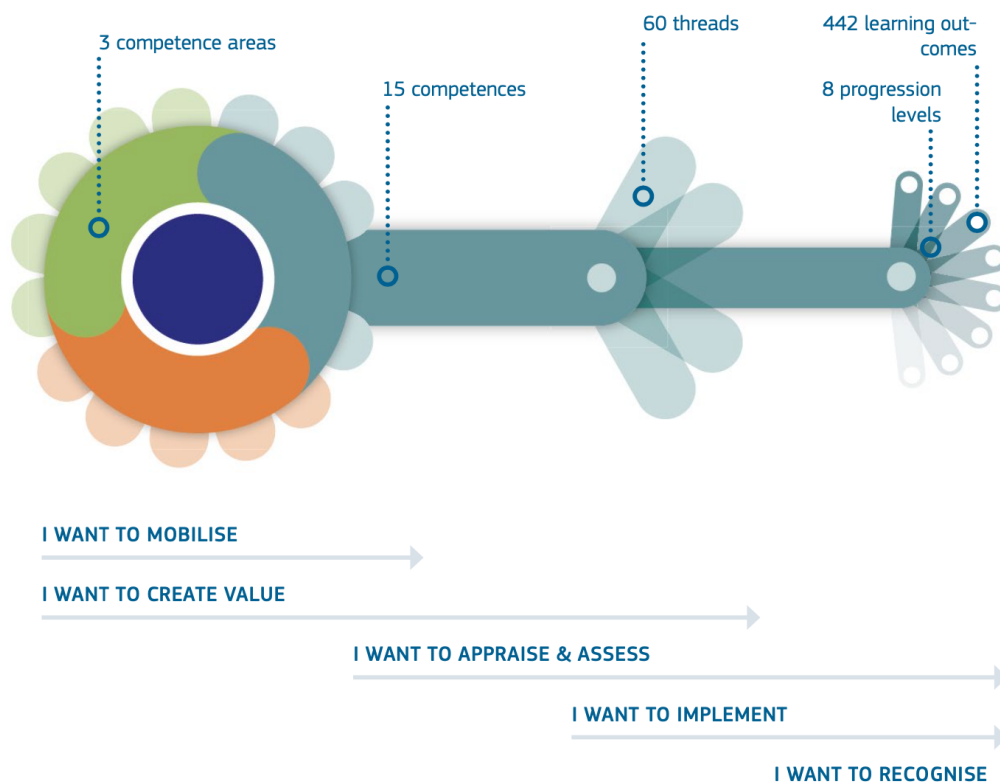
3 competence areas

15 competences

60 threads

442 learning outcomes

8 progression levels

I WANT TO MOBILISE

I WANT TO CREATE VALUE

I WANT TO APPRAISE & ASSESS

I WANT TO IMPLEMENT

I WANT TO RECOGNISE